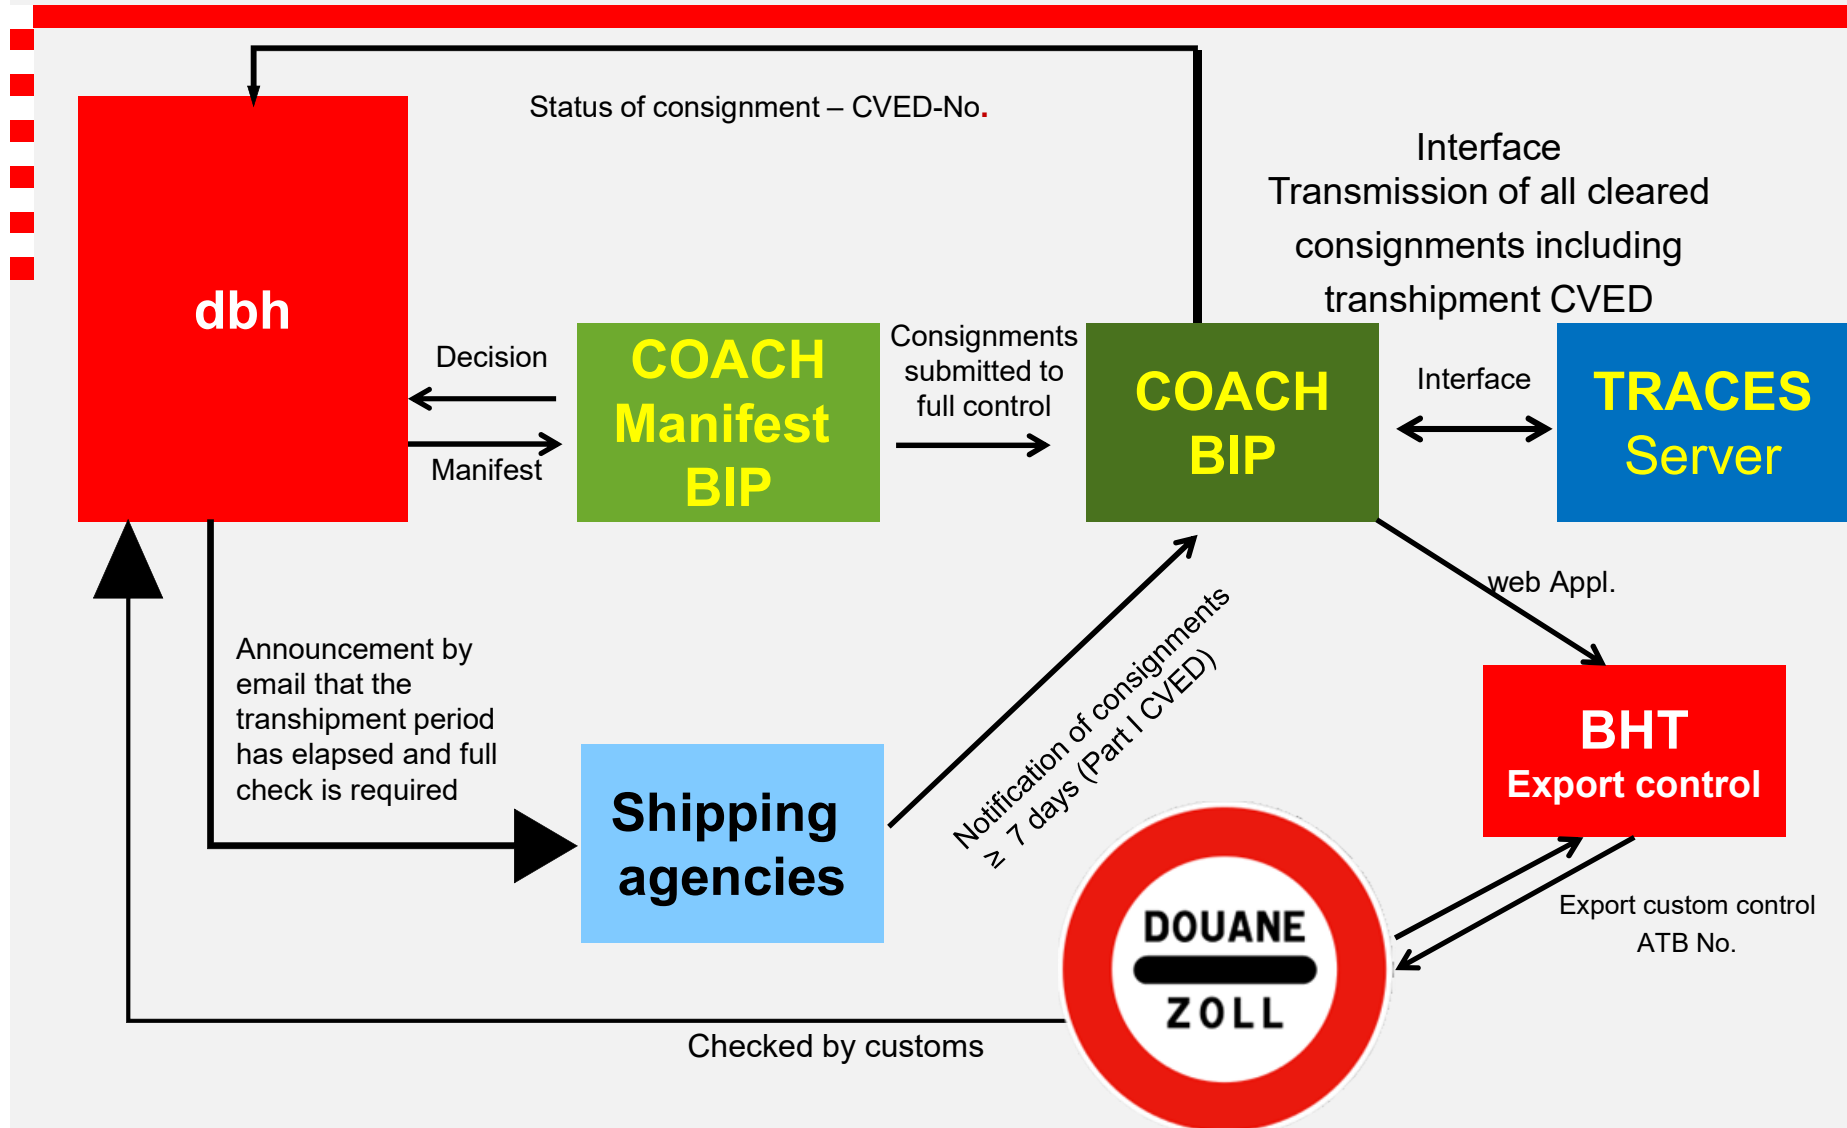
Status of consignment – CVED-No.

Interface
Transmission of all cleared consignments including transhipment CVED

dbh

Decision

Manifest

COACH
Manifest
BIP

Consignments submitted to full control

COACH
BIP

Interface

TRACES
Server

web Appl.

Announcement by email that the transhipment period has elapsed and full check is required

Notification of consignments
≥ 7 days (Part I CVED)

BHT
Export control

Shipping agencies

DOUANE
ZOLL

Export custom control
ATB No.

Checked by customs